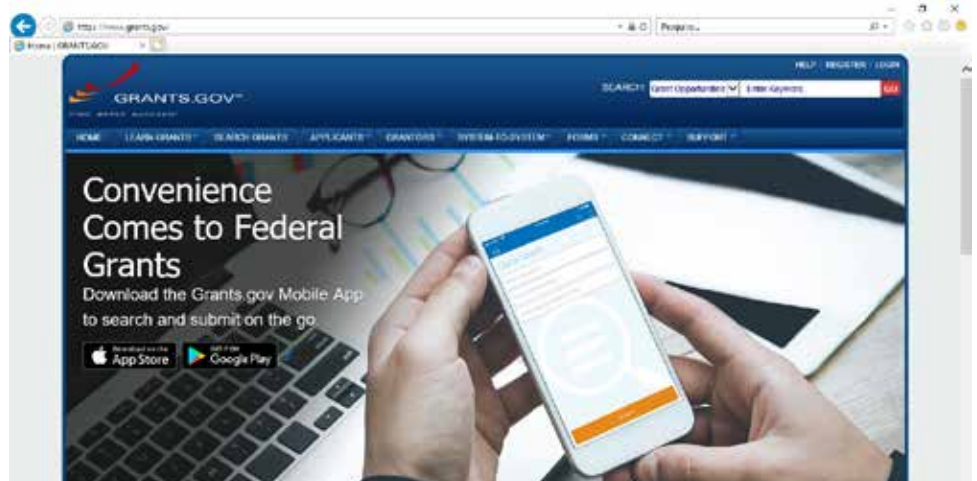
http://www.grants.gov
Pesquisar...
Home | GRANTS.GOV

HELP | REGISTER | LOGIN

GRANTS.GOV™
FIND. APPLY. SUCCEED.

SEARCH: Grant Opportunities Enter Keyword GO

HOME LEARN GRANTS SEARCH GRANTS APPLICANTS GRANTORS SYSTEM-TO-SYSTEM FORMS CONNECT SUPPORT

Convenience Comes to Federal Grants

Download the Grants.gov Mobile App to search and submit on the go.

Download on the App Store
GET IT ON Google Play